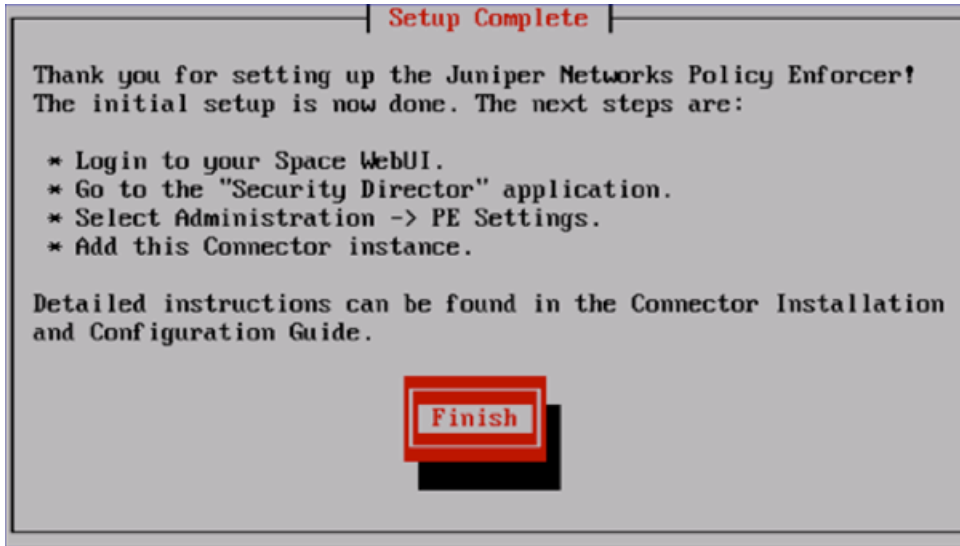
Setup Complete

Thank you for setting up the Juniper Networks Policy Enforcer! The initial setup is now done. The next steps are:

* Login to your Space WebUI.
* Go to the "Security Director" application.
* Select Administration -> PE Settings.
* Add this Connector instance.

Detailed instructions can be found in the Connector Installation and Configuration Guide.

Finish